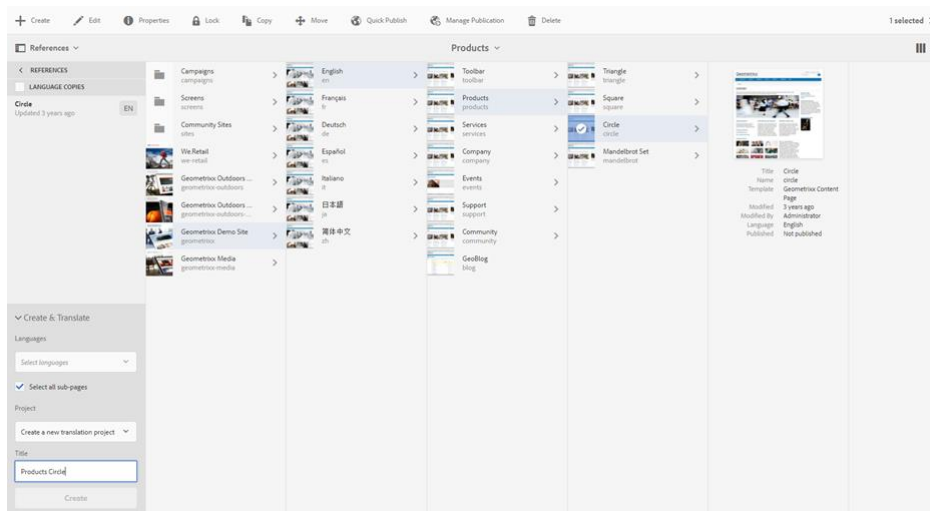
+ Create Edit Properties Lock Copy Move Quick Publish Manage Publication Delete 1 selected

References

Products

< REFERENCES

LANGUAGE COPIES

Circle
Updated 3 years ago
EN

Campaigns
campaigns

Screens
screens

Community Sites
sites

We.Retail
we-retail

Geometrixx Outdoors ...
geometrixx-outdoors

Geometrixx Outdoors ...
geometrixx-outdoors-...

Geometrixx Demo Site
geometrixx

Geometrixx Media
geometrixx-media

English
en

Français
fr

Deutsch
de

Español
es

Italiano
it

日本語
ja

简体中文
zh

Toolbar
toolbar

Products
products

Services
services

Company
company

Events
events

Support
support

Community
community

GeoBlog
blog

Triangle
triangle

Square
square

Circle
circle

Mandelbrot Set
mandelbrot

Title Circle
Name circle
Template Geometrixx Content Page
Modified 3 years ago
Modified By Administrator
Language English
Published Not published

Create & Translate

Languages

Select languages

Select all sub-pages

Project

Create a new translation project

Title

Products Circle

Create